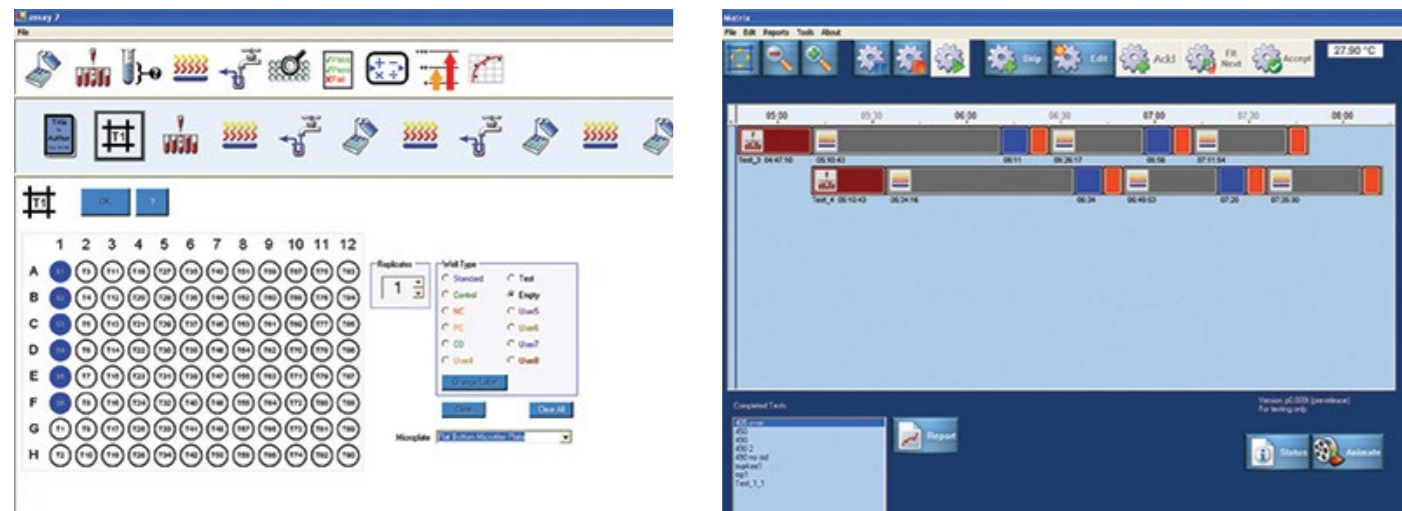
assay 2
File

T1

OK ?

| | 1 | 2 | 3 | 4 | 5 | 6 | 7 | 8 | 9 | 10 | 11 | 12 |
|---|---|---|---|---|---|---|---|---|---|---|---|---|
| A | S1 | T3 | T11 | T19 | T27 | T35 | T43 | T51 | T59 | T67 | T75 | T83 |
| B | S2 | T4 | T12 | T20 | T28 | T36 | T44 | T52 | T60 | T68 | T76 | T84 |
| C | S3 | T5 | T13 | T21 | T29 | T37 | T45 | T53 | T61 | T69 | T77 | T85 |
| D | S4 | T6 | T14 | T22 | T30 | T38 | T46 | T54 | T62 | T70 | T78 | T86 |
| E | S5 | T7 | T15 | T23 | T31 | T39 | T47 | T55 | T63 | T71 | T79 | T87 |
| F | S6 | T8 | T16 | T24 | T32 | T40 | T48 | T56 | T64 | T72 | T80 | T88 |
| G | T1 | T9 | T17 | T25 | T33 | T41 | T49 | T57 | T65 | T73 | T81 | T89 |
| H | T2 | T10 | T18 | T26 | T34 | T42 | T50 | T58 | T66 | T74 | T82 | T90 |

Replicates
1

Well Type
Standard
Test
Control
Empty
NC
User5
PC
User6
C0
User7
User4
User8
Change Label
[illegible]
Clear All

Microplate Flat Bottom Microtiter Plate

Matrix
File Edit Reports Tools About

Skip Edit Add Fit Next Accept
27.90 °C

05:00 05:30 06:00 06:30 07:00 07:30 08:00

Test_3 04:47:10 05:10:43 06:11 06:26:17 06:56 07:11:54
Test_4 05:10:43 05:34:16 06:34 06:49:53 07:20 07:26:30

Completed Tests
405 cover
450
490
490 2
490 no wd
duplicas1
qp1
Test_1_1

Report

Version p0.009 (prerelease)
For testing only

Status Animate